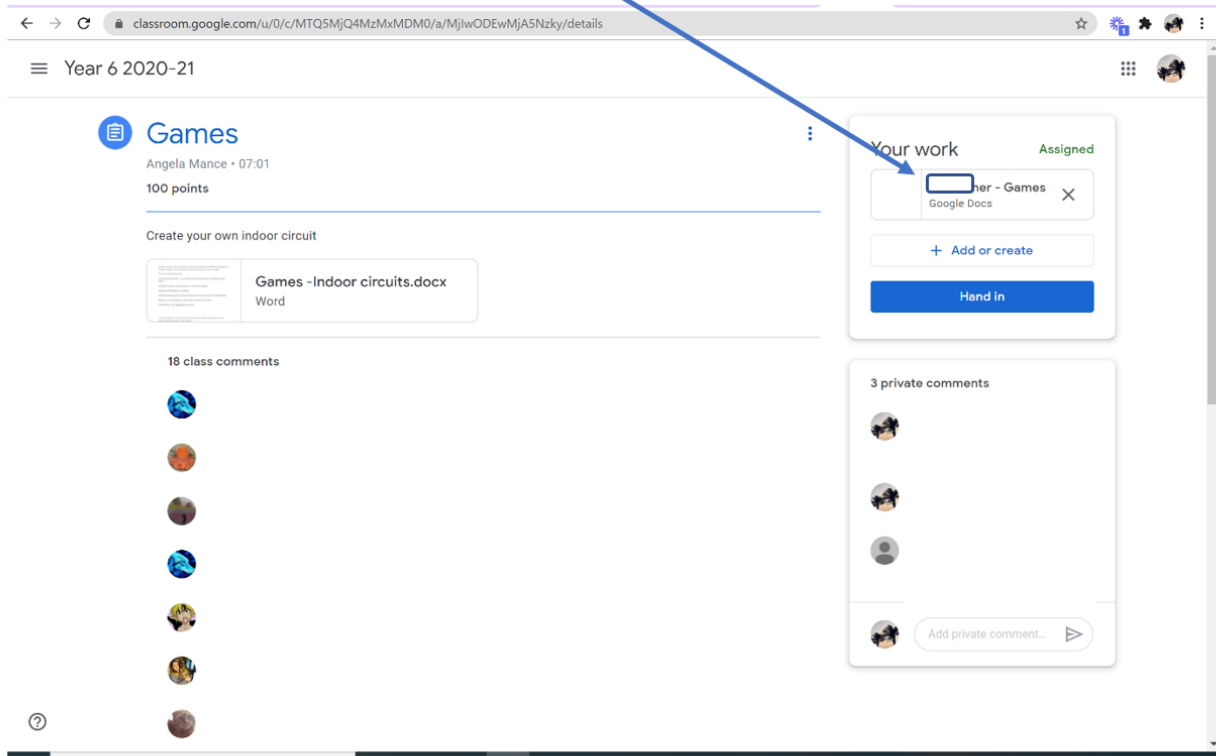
classroom.google.com/u/0/c/MTQ5MjQ4MzMxMDM0/a/MjIwODEwMjA5Nzky/details

Year 6 2020-21

Games

Angela Mance • 07:01

100 points

Create your own indoor circuit

Games -Indoor circuits.docx
Word

18 class comments

Your work

Assigned

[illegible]her - Games
Google Docs

Add or create

Hand in

3 private comments

Add private comment...